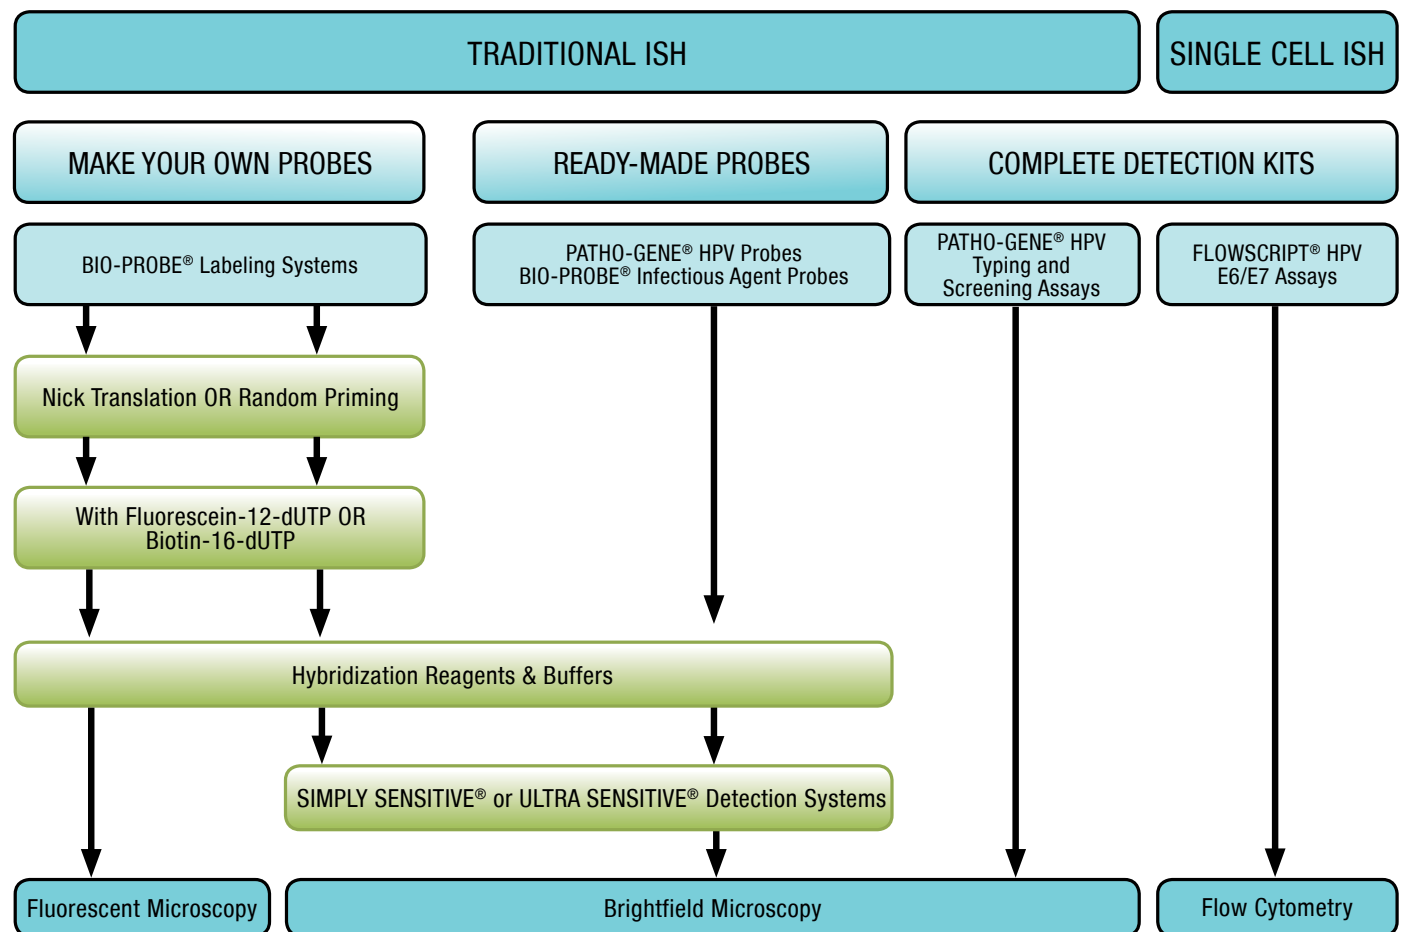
TRADITIONAL ISH

SINGLE CELL ISH

MAKE YOUR OWN PROBES

READY-MADE PROBES

COMPLETE DETECTION KITS

BIO-PROBE® Labeling Systems

PATHO-GENE® HPV Probes
BIO-PROBE® Infectious Agent Probes

PATHO-GENE® HPV Typing and Screening Assays

FLOWSCRIPT® HPV E6/E7 Assays

Nick Translation OR Random Priming

With Fluorescein-12-dUTP OR Biotin-16-dUTP

Hybridization Reagents & Buffers

SIMPLY SENSITIVE® or ULTRA SENSITIVE® Detection Systems

Fluorescent Microscopy

Brightfield Microscopy

Flow Cytometry